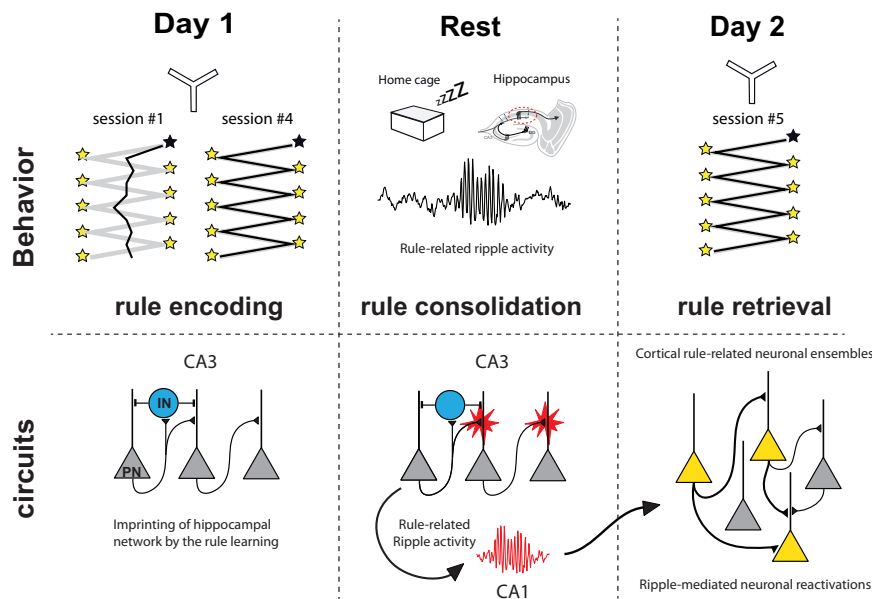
Day 1

Rest

Day 2

Behavior

session #1

session #4

Home cage

zZZ

Hippocampus

Rule-related ripple activity

session #5

rule encoding

rule consolidation

rule retrieval

circuits

CA3

IN

PN

Imprinting of hippocampal network by the rule learning

CA3

Rule-related Ripple activity

CA1

Cortical rule-related neuronal ensembles

Ripple-mediated neuronal reactivations